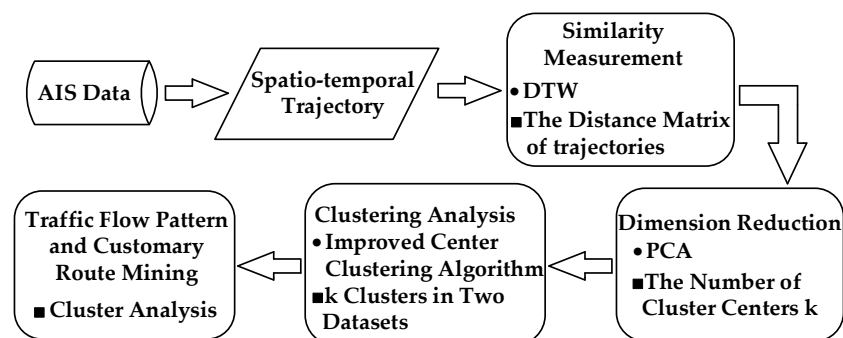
AIS Data

Spatio-temporal Trajectory

Similarity Measurement
• DTW
■ The Distance Matrix of trajectories

Dimension Reduction
• PCA
■ The Number of Cluster Centers k

Clustering Analysis
• Improved Center Clustering Algorithm
■ k Clusters in Two Datasets

Traffic Flow Pattern and Customary Route Mining
■ Cluster Analysis